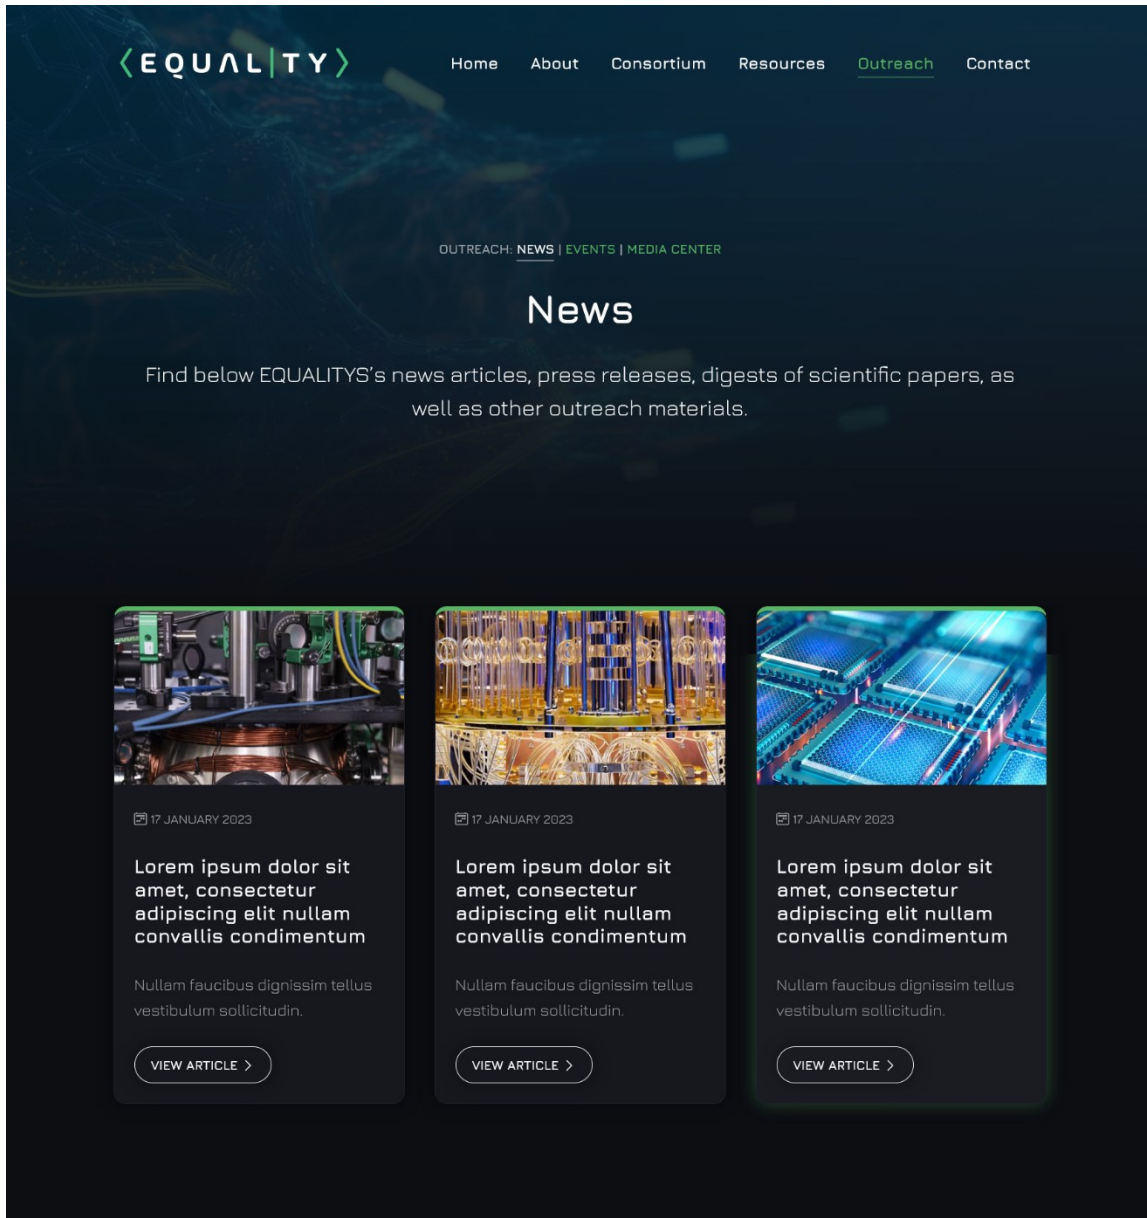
⟨EQUAL|TY⟩

Home About Consortium Resources Outreach Contact

OUTREACH: NEWS | EVENTS | MEDIA CENTER

News

Find below EQUALITYS's news articles, press releases, digests of scientific papers, as well as other outreach materials.

17 JANUARY 2023

Lorem ipsum dolor sit amet, consectetur adipiscing elit nullam convallis condimentum

Nullam faucibus dignissim tellus vestibulum sollicitudin.

VIEW ARTICLE >

17 JANUARY 2023

Lorem ipsum dolor sit amet, consectetur adipiscing elit nullam convallis condimentum

Nullam faucibus dignissim tellus vestibulum sollicitudin.

VIEW ARTICLE >

17 JANUARY 2023

Lorem ipsum dolor sit amet, consectetur adipiscing elit nullam convallis condimentum

Nullam faucibus dignissim tellus vestibulum sollicitudin.

VIEW ARTICLE >